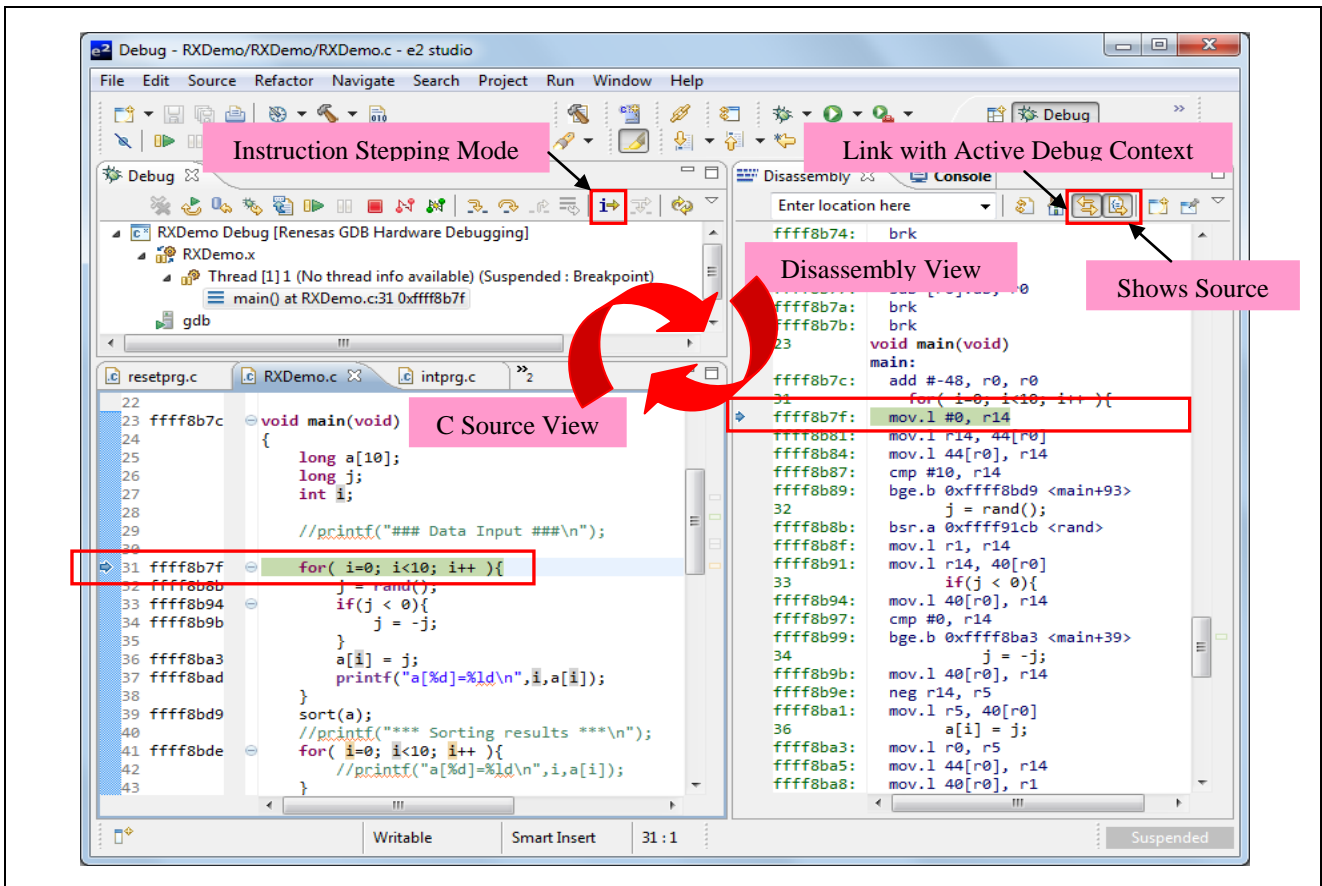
Debug - RXDemo/RXDemo/RXDemo.c - e2 studio

File Edit Source Refactor Navigate Search Project Run Window Help

Debug

Instruction Stepping Mode

Link with Active Debug Context

Debug

Disassembly

Console

Enter location here

RXDemo Debug [Renesas GDB Hardware Debugging]
RXDemo.x
Thread [1] 1 (No thread info available) (Suspended : Breakpoint)
main() at RXDemo.c:31 0xffff8b7f
gdb

Disassembly View

Shows Source

resetprg.c RXDemo.c intprg.c $^{>>}2$

C Source View

22
23 ffff8b7c void main(void)
24 {
25 long a[10];
26 long j;
27 int i;
28
29 //printf("### Data Input ###\n");
30
31 ffff8b7f for( i=0; i<10; i++ ){
32 ffff8b8b j = rand();
33 ffff8b94 if(j < 0){
34 ffff8b9b j = -j;
35 }
36 ffff8ba3 a[i] = j;
37 ffff8bad printf("a[%d]=%ld\n",i,a[i]);
38 }
39 ffff8bd9 sort(a);
40 //printf("*** Sorting results ***\n");
41 ffff8bde for( i=0; i<10; i++ ){
42 //printf("a[%d]=%ld\n",i,a[i]);
43 }

ffff8b74: brk
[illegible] r0
ffff8b7a: brk
ffff8b7b: brk
23 void main(void)
main:
ffff8b7c: add #-48, r0, r0
31 for( i=0; i<10; i++ ){
ffff8b7f: mov.l #0, r14
ffff8b81: mov.l r14, 44[r0]
ffff8b84: mov.l 44[r0], r14
ffff8b87: cmp #10, r14
ffff8b89: bge.b 0xffff8bd9 <main+93>
32 j = rand();
ffff8b8b: bsr.a 0xffff91cb <rand>
ffff8b8f: mov.l r1, r14
ffff8b91: mov.l r14, 40[r0]
33 if(j < 0){
ffff8b94: mov.l 40[r0], r14
ffff8b97: cmp #0, r14
ffff8b99: bge.b 0xffff8ba3 <main+39>
34 j = -j;
ffff8b9b: mov.l 40[r0], r14
ffff8b9e: neg r14, r5
ffff8ba1: mov.l r5, 40[r0]
36 a[i] = j;
ffff8ba3: mov.l r0, r5
ffff8ba5: mov.l 44[r0], r14
ffff8ba8: mov.l 40[r0], r1

Writable Smart Insert 31 : 1 Suspended